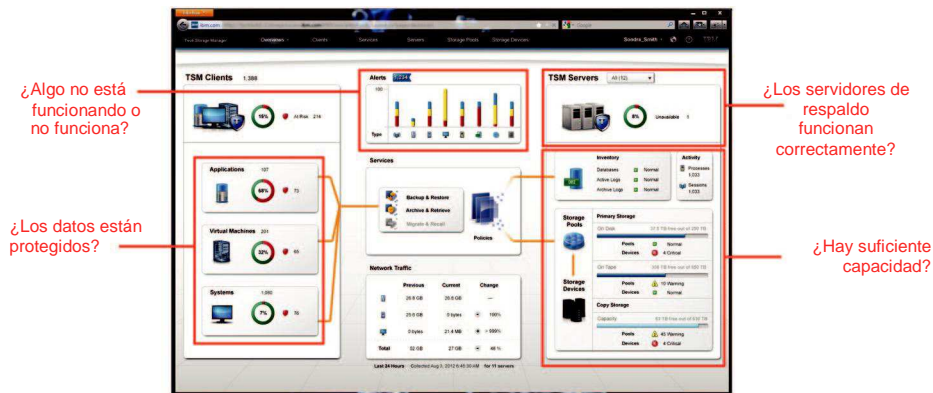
¿Algo no está funcionando o no funciona?

¿Los datos están protegidos?

¿Los servidores de respaldo funcionan correctamente?

¿Hay suficiente capacidad?

Overview Clients Services Servers Storage Pools Storage Devices

Sondra_Smith

TSM Clients 1,388

15% At Risk 214

Applications 107

68% 73

Virtual Machines 201

32% 60

Systems 1,080

7% 76

Alerts

100

Type

Services

Backup & Restore

Archive & Retrieve

Migrate & Recall

Policies

Network Traffic

| | Previous | Current | Change |
|---|---|---|---|
| | 20.6 GB | 20.6 GB | — |
| | 20.6 GB | 0 bytes | 100% |
| | 0 bytes | 21.4 MB | 999% |
| Total | 32 GB | 27 GB | 46 % |

Last 24 Hours for 11 servers

TSM Servers All (12)

8% Unavailable 1

Inventory

Databases Normal

Active Logs Normal

Archive Logs Normal

Activity

Processes

Sessions

Storage Pools

Storage Devices

Primary Storage

On Disk

Pools Normal

Devices 4 Critical

On Tape

Pools 10 Warning

Devices Normal

Copy Storage

Capacity

Pools 40 Warning

Devices 4 Critical